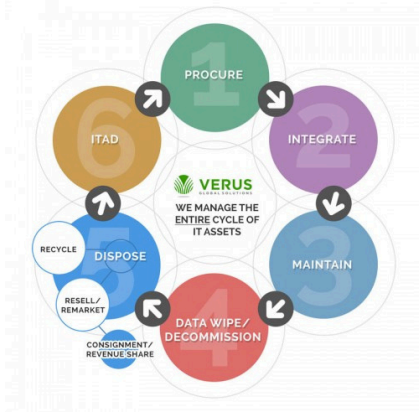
1
PROCURE

2
INTEGRATE

3
MAINTAIN

4
DATA WIPE/ DECOMMISSION

5
DISPOSE

RECYCLE

RESELL/ REMARKET

CONSIGNMENT/ REVENUE SHARE

6
ITAD

VERUS
GLOBAL SOLUTIONS

WE MANAGE THE ENTIRE CYCLE OF IT ASSETS